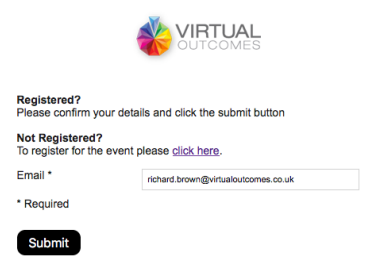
VIRTUAL OUTCOMES

Registered?
Please confirm your details and click the submit button

Not Registered?
To register for the event please click here.

Email *

richard.brown@virtualoutcomes.co.uk

* Required

Submit